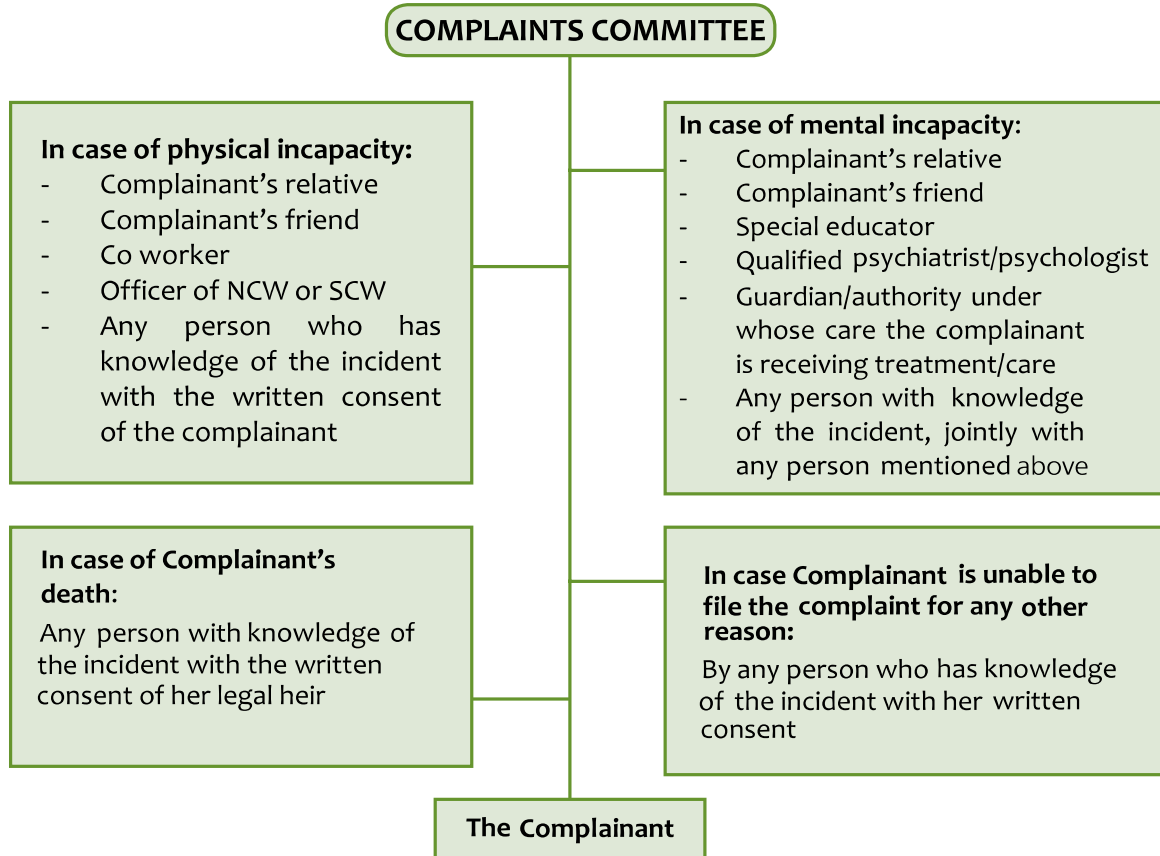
COMPLAINTS COMMITTEE

In case of physical incapacity:
- Complainant's relative
- Complainant's friend
- Co worker
- Officer of NCW or SCW
- Any person who has knowledge of the incident with the written consent of the complainant

In case of mental incapacity:
- Complainant's relative
- Complainant's friend
- Special educator
- Qualified psychiatrist/psychologist
- Guardian/authority under whose care the complainant is receiving treatment/care
- Any person with knowledge of the incident, jointly with any person mentioned above

In case of Complainant's death:
Any person with knowledge of the incident with the written consent of her legal heir

In case Complainant is unable to file the complaint for any other reason:
By any person who has knowledge of the incident with her written consent

The Complainant